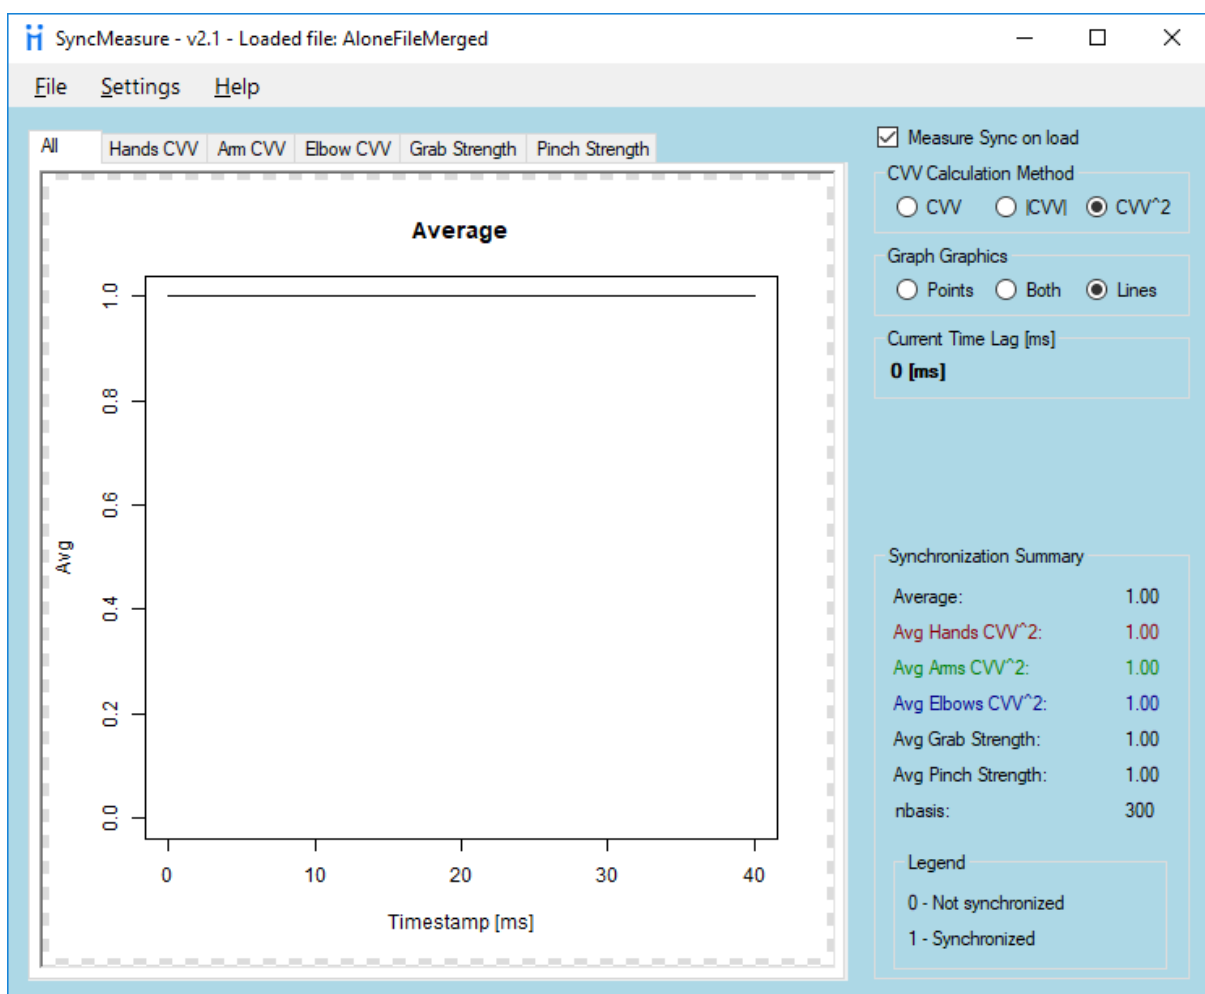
SyncMeasure - v2.1 - Loaded file: AloneFileMerged

File Settings Help

All | Hands CVV | Arm CVV | Elbow CVV | Grab Strength | Pinch Strength

Average

1.0
0.8
0.6
0.4
0.2
0.0

Avg

0 10 20 30 40

Timestamp [ms]

Measure Sync on load

CVV Calculation Method
CVV |CVV| CVV^2

Graph Graphics
Points Both Lines

Current Time Lag [ms]
0 [ms]

Synchronization Summary

| | |
|---|---|
| Average: | 1.00 |
| Avg Hands CVV^2: | 1.00 |
| Avg Arms CVV^2: | 1.00 |
| Avg Elbows CVV^2: | 1.00 |
| Avg Grab Strength: | 1.00 |
| Avg Pinch Strength: | 1.00 |
| nbasis: | 300 |

Legend
0 - Not synchronized
1 - Synchronized